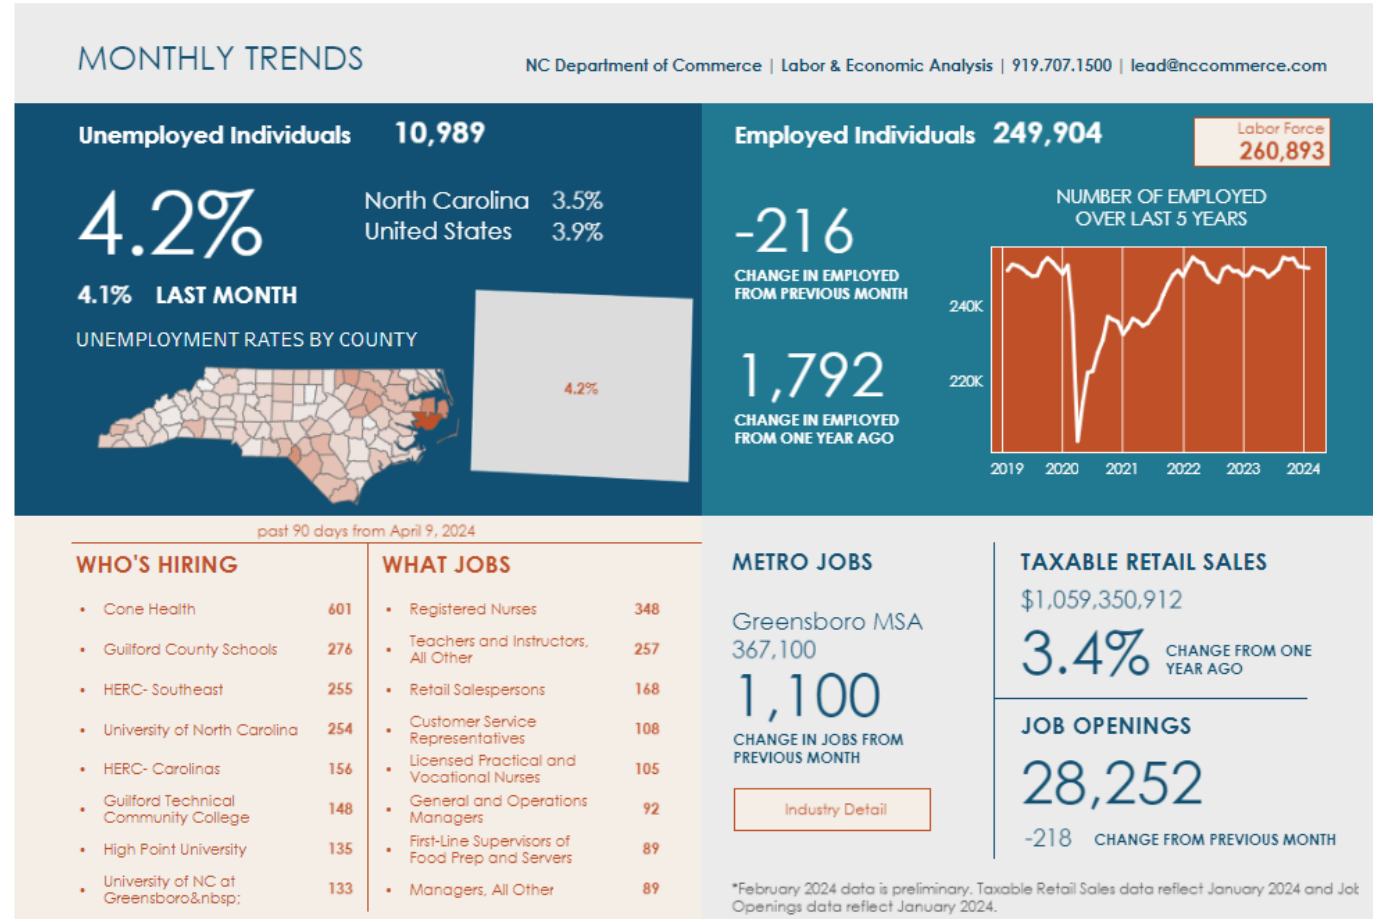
MONTHLY TRENDS

NC Department of Commerce | Labor & Economic Analysis | 919.707.1500 | lead@nccommerce.com

Unemployed Individuals 10,989

4.2%

North Carolina 3.5%
United States 3.9%

4.1% LAST MONTH

UNEMPLOYMENT RATES BY COUNTY

4.2%

Employed Individuals 249,904

Labor Force
260,893

-216
CHANGE IN EMPLOYED FROM PREVIOUS MONTH

1,792
CHANGE IN EMPLOYED FROM ONE YEAR AGO

NUMBER OF EMPLOYED OVER LAST 5 YEARS

240K
220K
2019 2020 2021 2022 2023 2024

past 90 days from April 9, 2024

WHO'S HIRING

| | |
|---|---|
| Cone Health | 601 |
| Guilford County Schools | 276 |
| HERC- Southeast | 255 |
| University of North Carolina | 254 |
| HERC- Carolinas | 156 |
| Guilford Technical Community College | 148 |
| High Point University | 135 |
| University of NC at Greensboro&nbsp; | 133 |

WHAT JOBS

| | |
|---|---|
| Registered Nurses | 348 |
| Teachers and Instructors, All Other | 257 |
| Retail Salespersons | 168 |
| Customer Service Representatives | 108 |
| Licensed Practical and Vocational Nurses | 105 |
| General and Operations Managers | 92 |
| First-Line Supervisors of Food Prep and Servers | 89 |
| Managers, All Other | 89 |

METRO JOBS

Greensboro MSA
367,100

1,100
CHANGE IN JOBS FROM PREVIOUS MONTH

Industry Detail

TAXABLE RETAIL SALES
$1,059,350,912
3.4% CHANGE FROM ONE YEAR AGO

JOB OPENINGS
28,252
-218 CHANGE FROM PREVIOUS MONTH

*February 2024 data is preliminary. Taxable Retail Sales data reflect January 2024 and Job Openings data reflect January 2024.